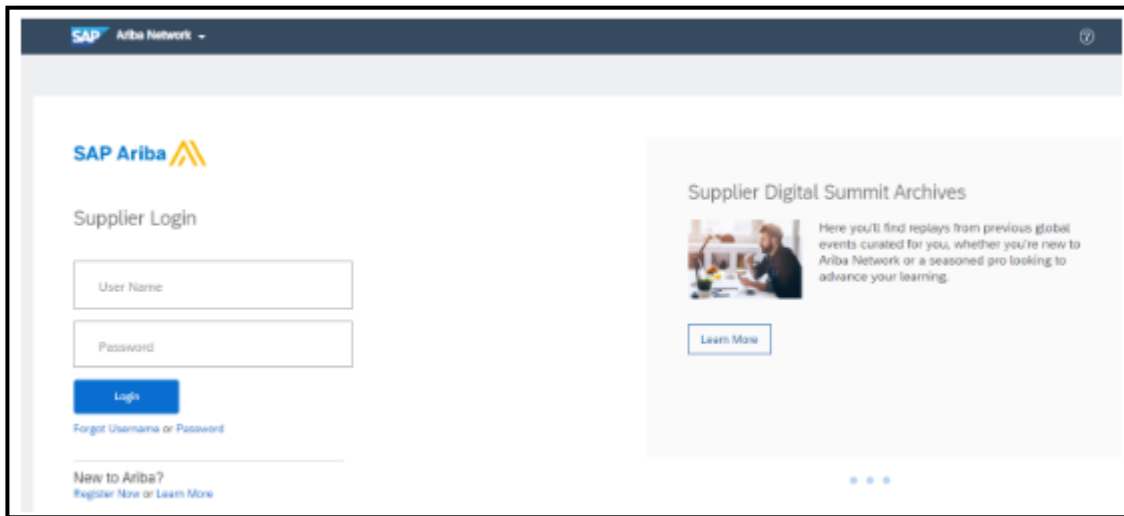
SAP Ariba Network

SAP Ariba

Supplier Login

User Name

Password

Login

Forgot Username or Password

New to Ariba?
Register Now or Learn More

Supplier Digital Summit Archives

Here you'll find replays from previous global events curated for you, whether you're new to Ariba Network or a seasoned pro looking to advance your learning.

Learn More